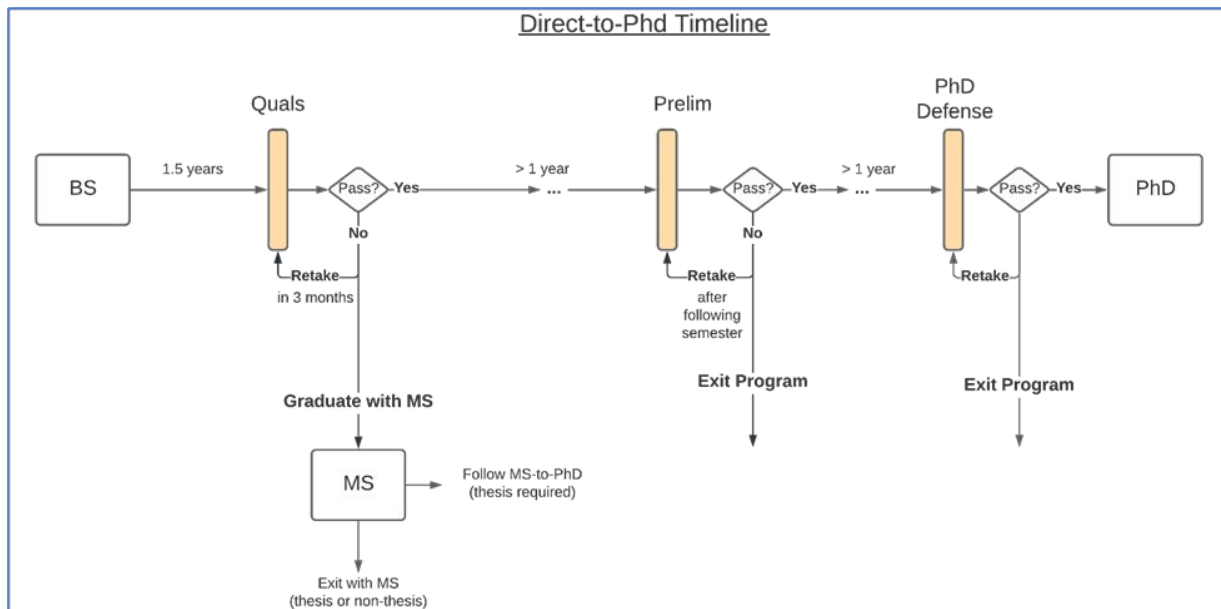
Direct-to-Phd Timeline

Quals

Prelim

PhD Defense

BS

1.5 years

Pass?

Yes

> 1 year

...

Pass?

Yes

> 1 year

...

Pass?

Yes

PhD

No

No

Retake

in 3 months

Retake

after following semester

Retake

Exit Program

Exit Program

Graduate with MS

MS

Follow MS-to-PhD (thesis required)

Exit with MS (thesis or non-thesis)